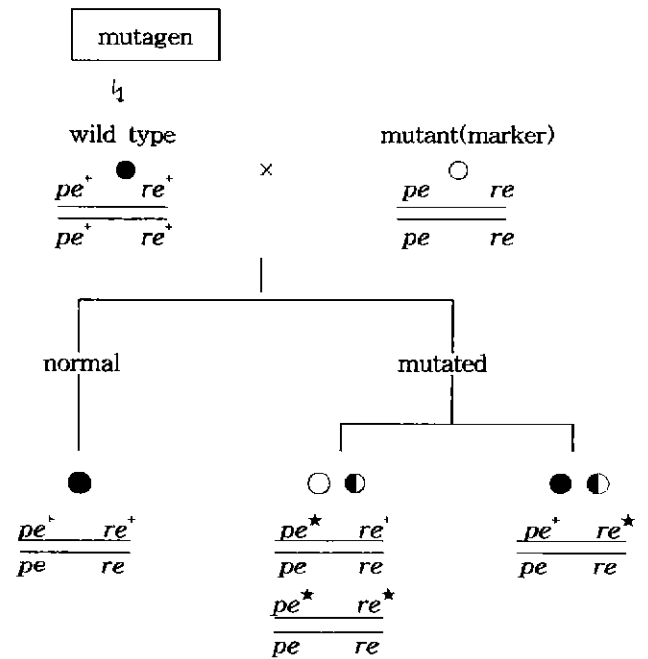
mutagen

↓

wild type

$\frac{pe^{+} \quad re^{+}}{pe^{+} \quad re^{+}}$

×

mutant(marker)

$\frac{pe \quad re}{pe \quad re}$

normal

mutated

$\frac{pe^{+} \quad re^{+}}{pe \quad re}$

$\frac{pe^{\star} \quad re^{+}}{pe \quad re}$

$\frac{pe^{\star} \quad re^{\star}}{pe \quad re}$

$\frac{pe^{+} \quad re^{\star}}{pe \quad re}$